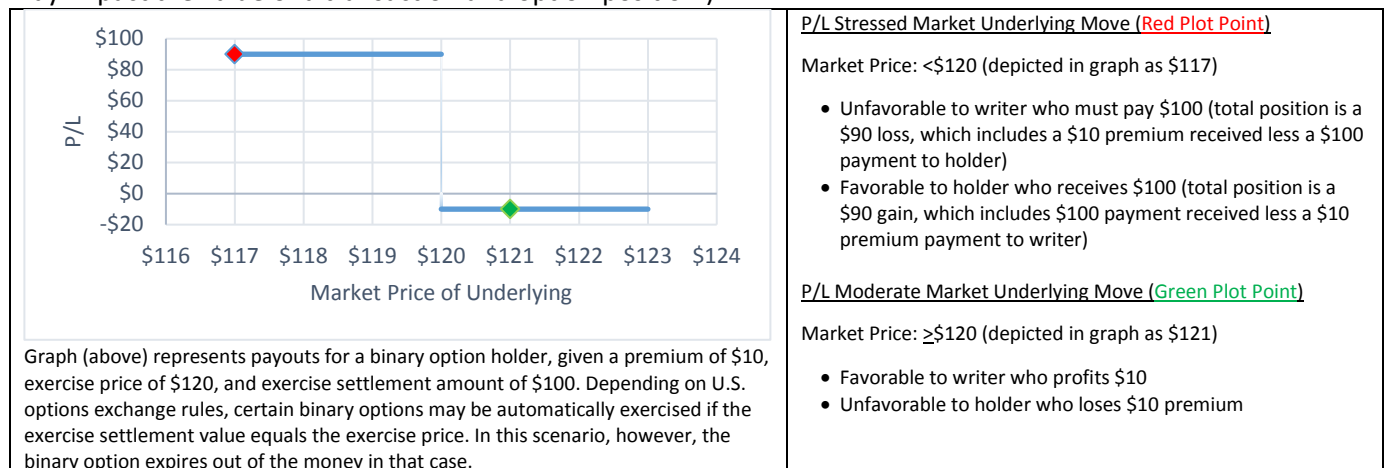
$100
$80
$60
$40
$20
$0
-$20
P/L
$116 $117 $118 $119 $120 $121 $122 $123 $124
Market Price of Underlying

Graph (above) represents payouts for a binary option holder, given a premium of $10, exercise price of $120, and exercise settlement amount of $100. Depending on U.S. options exchange rules, certain binary options may be automatically exercised if the exercise settlement value equals the exercise price. In this scenario, however, the binary option expires out of the money in that case.

P/L Stressed Market Underlying Move (Red Plot Point)

Market Price: <$120 (depicted in graph as $117)

- Unfavorable to writer who must pay $100 (total position is a $90 loss, which includes a $10 premium received less a $100 payment to holder)
- Favorable to holder who receives $100 (total position is a $90 gain, which includes $100 payment received less a $10 premium payment to writer)

P/L Moderate Market Underlying Move (Green Plot Point)

Market Price: $\geq$$120 (depicted in graph as $121)

- Favorable to writer who profits $10
- Unfavorable to holder who loses $10 premium